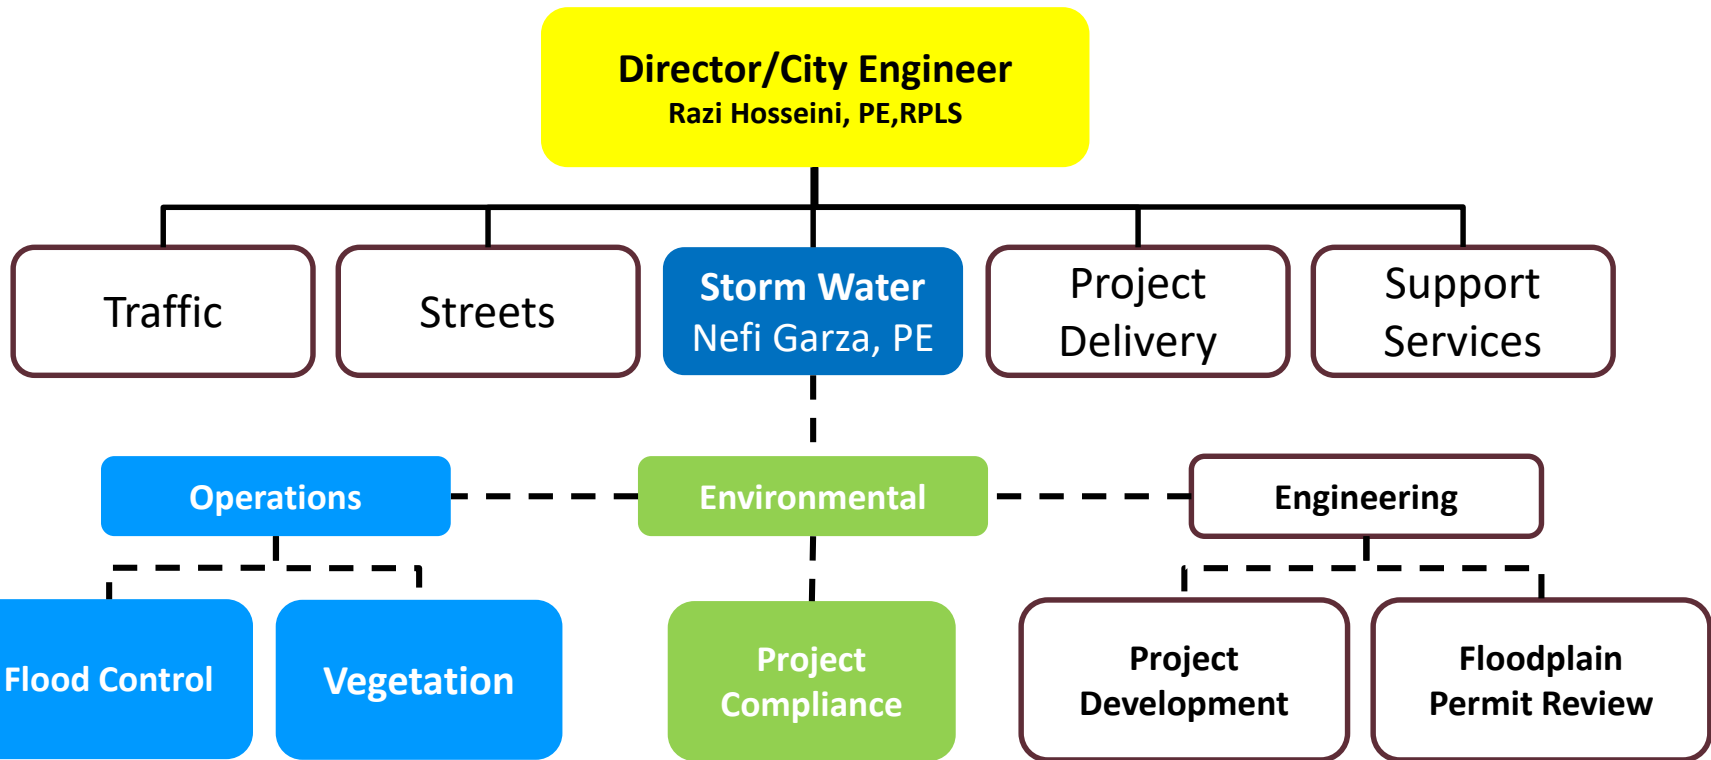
Director/City Engineer
Razi Hosseini, PE,RPLS

Traffic

Streets

Storm Water
Nefi Garza, PE

Project Delivery

Support Services

Operations

Environmental

Engineering

Flood Control

Vegetation

Project Compliance

Project Development

Floodplain Permit Review